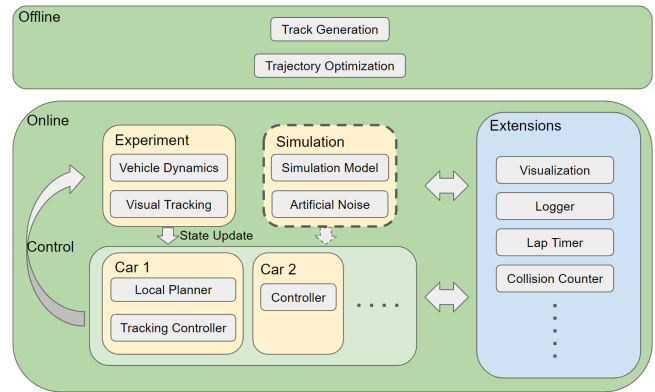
Offline

Track Generation

Trajectory Optimization

Online

Experiment

Vehicle Dynamics

Visual Tracking

Simulation

Simulation Model

Artificial Noise

Extensions

Visualization

Logger

Lap Timer

Collision Counter

State Update

Control

Car 1

Local Planner

Tracking Controller

Car 2

Controller

....